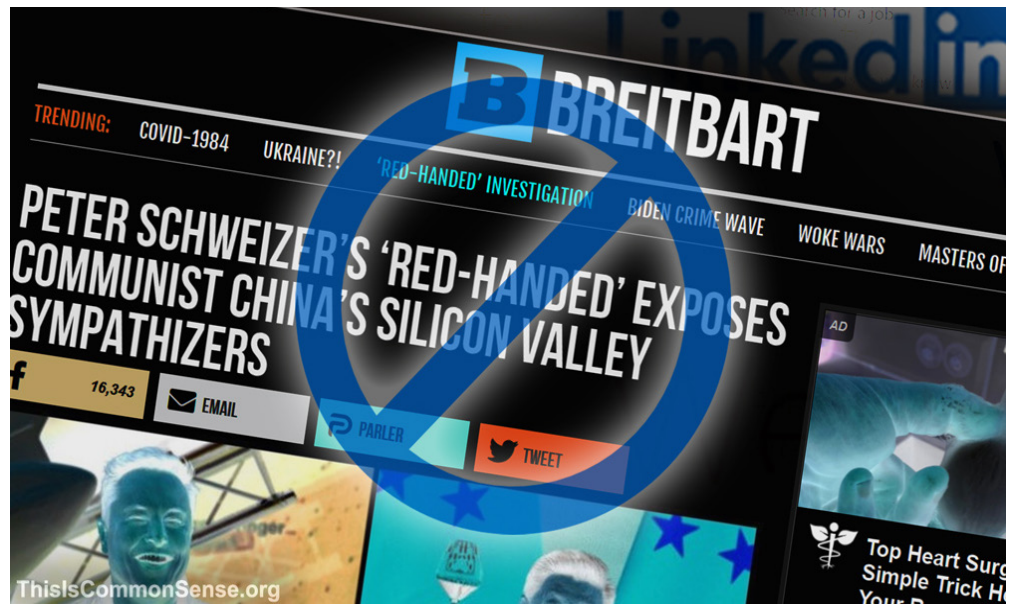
earch for a job

Linkedin

BREITBART

TRENDING: COVID-1984 UKRAINE?! 'RED-HANDED' INVESTIGATION BIDEN CRIME WAVE WOKE WARS MASTERS OF

PETER SCHWEIZER'S 'RED-HANDED' EXPOSES COMMUNIST CHINA'S SILICON VALLEY SYMPATHIZERS

f 16,343

EMAIL

PARLER

TWEET

AD

Top Heart Surg

Simple Trick H

Your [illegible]

ThisIsCommonSense.org